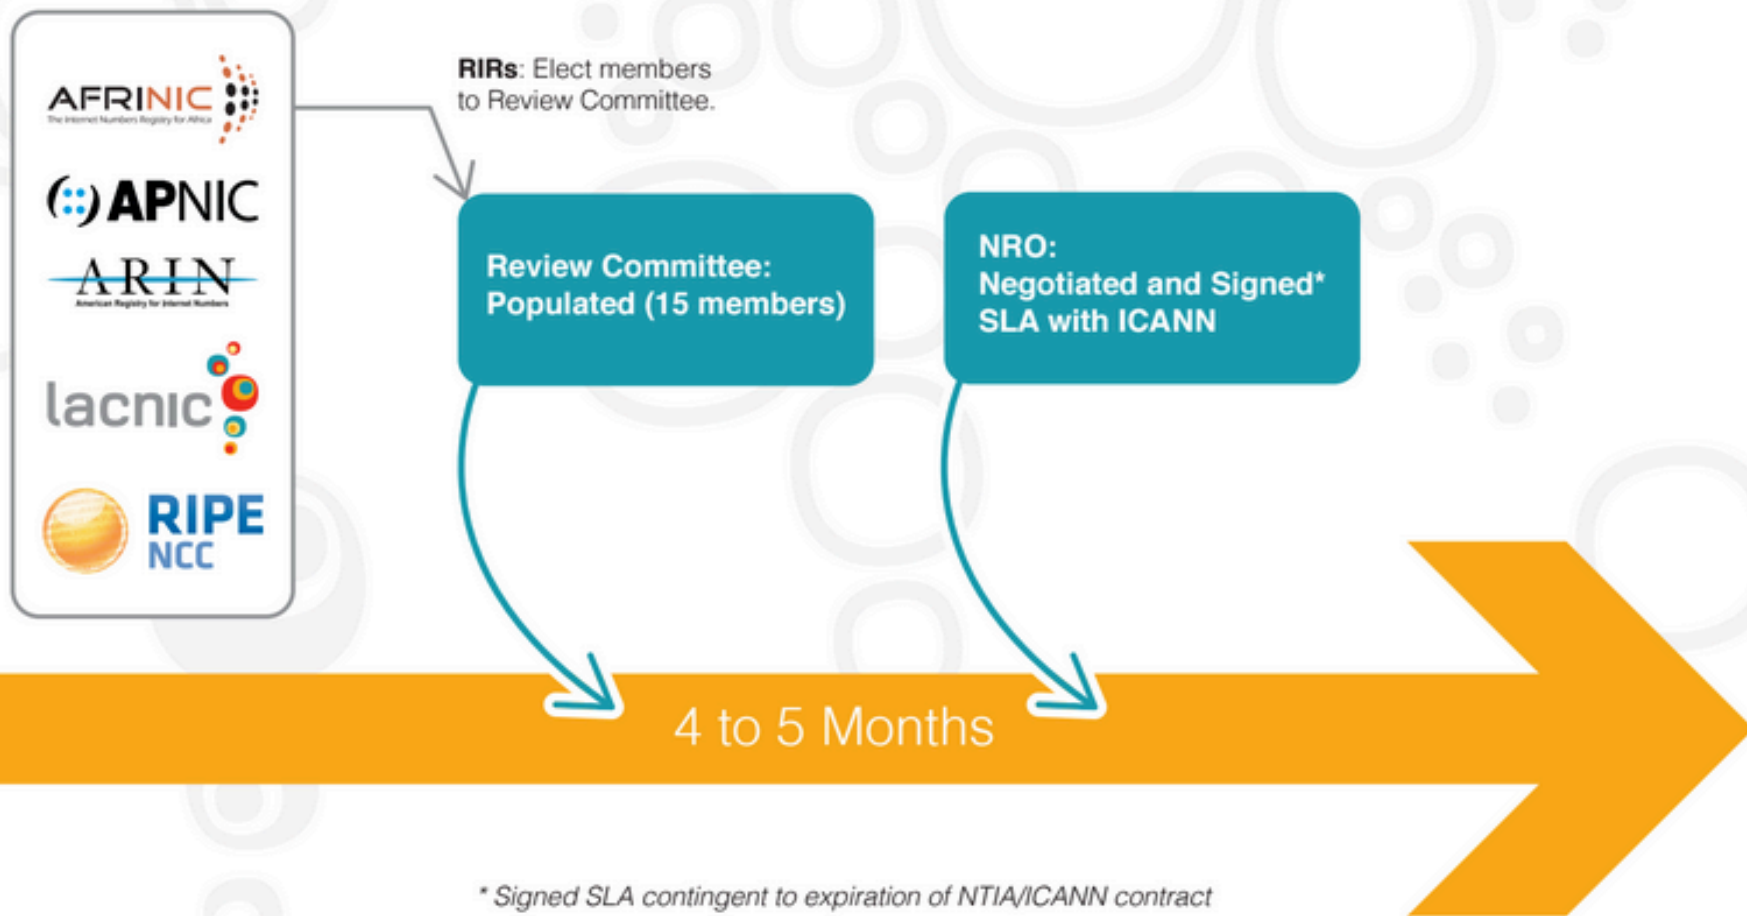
AFRINIC
The Internet Numbers Registry for Africa

APNIC

ARIN
American Registry for Internet Numbers

lacnic

RIPE NCC

RIRs: Elect members to Review Committee.

Review Committee: Populated (15 members)

NRO: Negotiated and Signed* SLA with ICANN

4 to 5 Months

* Signed SLA contingent to expiration of NTIA/ICANN contract